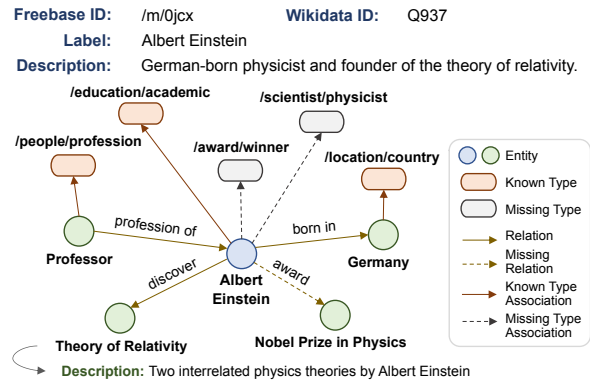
Freebase ID: /m/0jcx Wikidata ID: Q937

Label: Albert Einstein

Description: German-born physicist and founder of the theory of relativity.

/education/academic

/scientist/physicist

/people/profession

/award/winner

/location/country

profession of

born in

Professor

discover

award

Germany

Albert Einstein

Theory of Relativity

Nobel Prize in Physics

Entity

Known Type

Missing Type

Relation

Missing Relation

Known Type Association

Missing Type Association

Description: Two interrelated physics theories by Albert Einstein